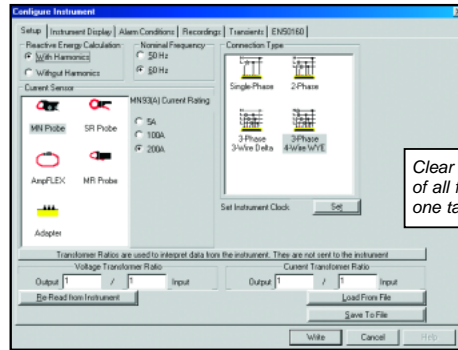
Configure Instrument

Setup | Instrument Display | Alarm Conditions | Recordings | Transients | EN50160

Reactive Energy Calculation
With Harmonics
Without Harmonics

Nominal Frequency
50 Hz
60 Hz

Connection Type
Single-Phase
2-Phase
3-Phase 3-Wire Delta
3-Phase 4-Wire WYE

Current Sensor
MN Probe
SR Probe
AmpFLEX
MR Probe
Adapter

MN93(A) Current Rating
5A
100A
200A

Set Instrument Clock
Set

Clear
of all t
one ta

Transformer Ratios are used to interpret data from the instrument. They are not sent to the instrument

Voltage Transformer Ratio
Output 1 / 1 Input

Current Transformer Ratio
Output 1 / 1 Input

Re-Read from Instrument
Load From File
Save To File

Write
Cancel
Help